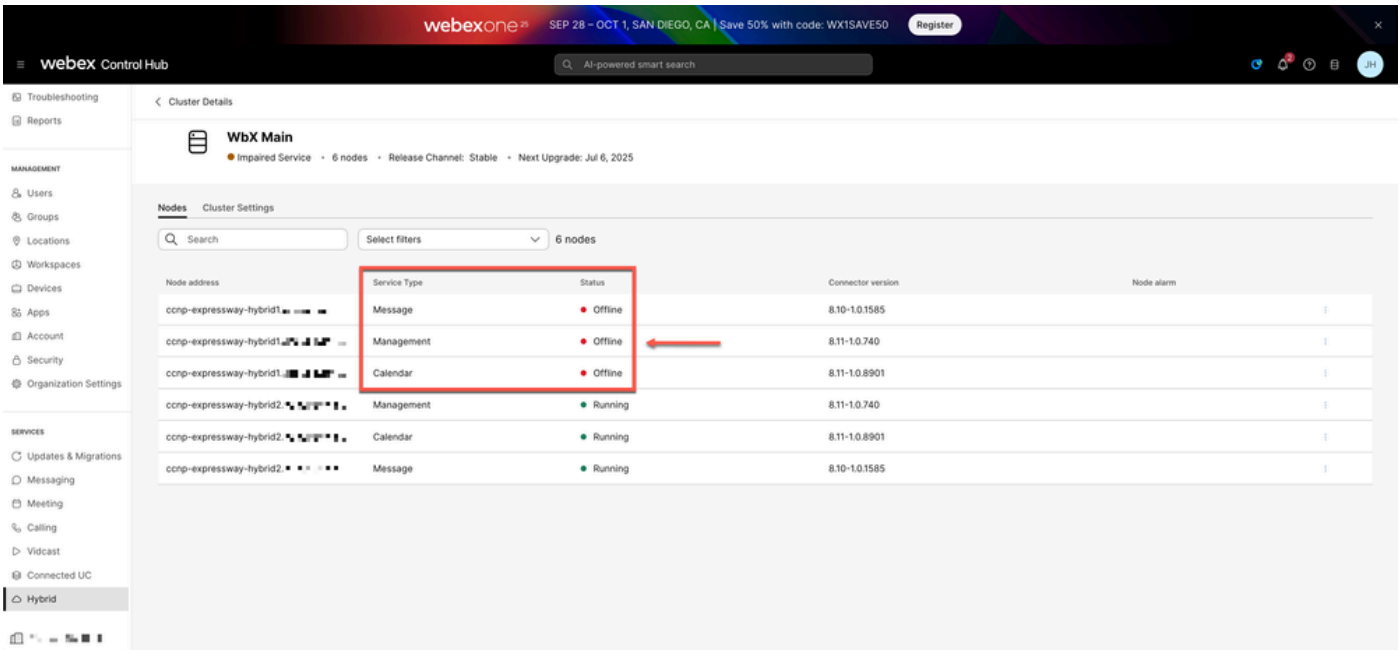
webexone 25 SEP 28 – OCT 1, SAN DIEGO, CA | Save 50% with code: WX1SAVE50 Register

webex Control Hub

AI-powered smart search

JH

Troubleshooting
Reports

MANAGEMENT
Users
Groups
Locations
Workspaces
Devices
Apps
Account
Security
Organization Settings

SERVICES
Updates & Migrations
Messaging
Meeting
Calling
Vidcast
Connected UC
Hybrid

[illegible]

< Cluster Details

WbX Main
Impaired Service • 6 nodes • Release Channel: Stable • Next Upgrade: Jul 6, 2025

Nodes Cluster Settings

Search
Select filters
6 nodes

| Node address | Service Type | Status | Connector version | Node alarm |
|---|---|---|---|---|
| ccnp-expressway-hybrid1.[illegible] | Message | Offline | 8.10-1.0.1585 | |
| ccnp-expressway-hybrid1.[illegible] | Management | Offline | 8.11-1.0.740 | |
| ccnp-expressway-hybrid1.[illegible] | Calendar | Offline | 8.11-1.0.8901 | |
| ccnp-expressway-hybrid2.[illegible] | Management | Running | 8.11-1.0.740 | |
| ccnp-expressway-hybrid2.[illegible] | Calendar | Running | 8.11-1.0.8901 | |
| ccnp-expressway-hybrid2.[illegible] | Message | Running | 8.10-1.0.1585 | |